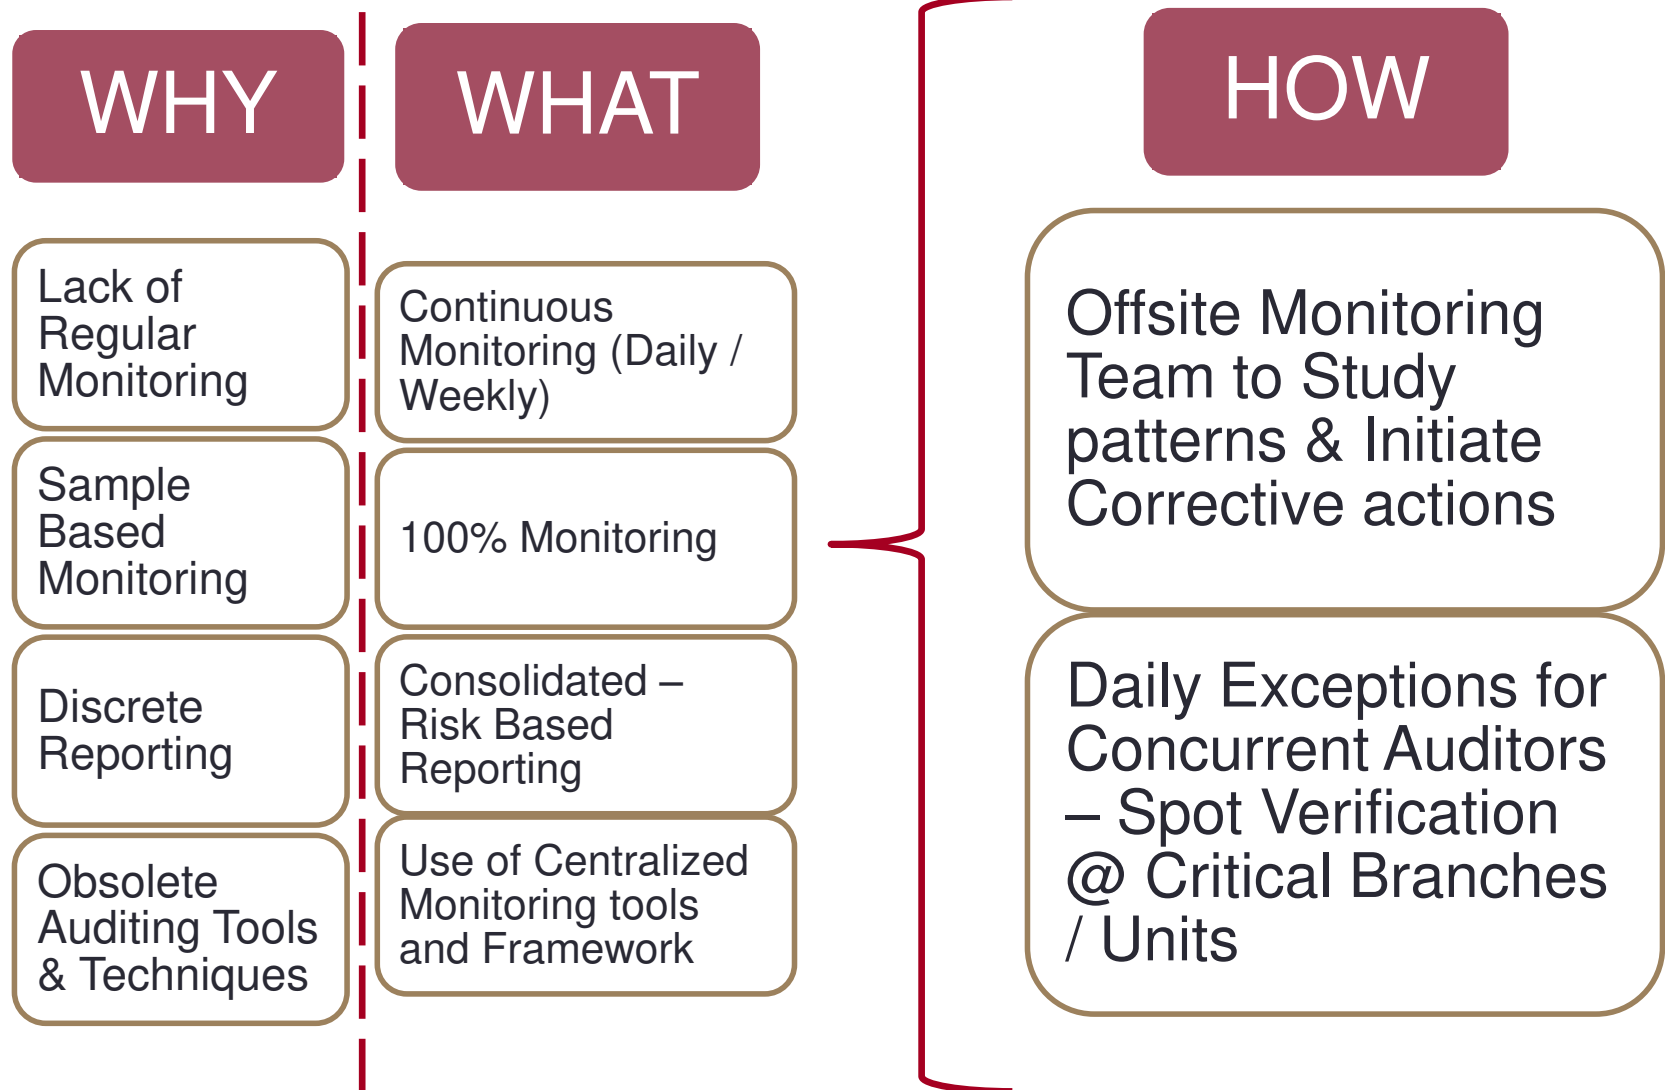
WHY

WHAT

HOW

Lack of Regular Monitoring

Sample Based Monitoring

Discrete Reporting

Obsolete Auditing Tools & Techniques

Continuous Monitoring (Daily / Weekly)

100% Monitoring

Consolidated – Risk Based Reporting

Use of Centralized Monitoring tools and Framework

Offsite Monitoring Team to Study patterns & Initiate Corrective actions

Daily Exceptions for Concurrent Auditors – Spot Verification @ Critical Branches / Units